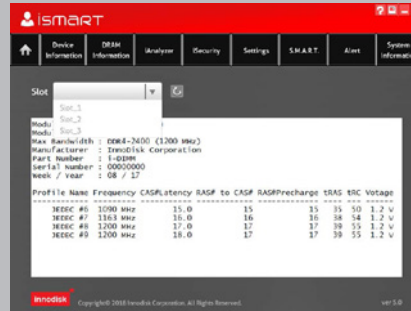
iSMART

Device Information | DRAM Information | iAnalyzer | iSecurity | Settings | S.M.A.R.T. | Alert | System Information

Slot

Slot_1
Slot_2
Slot_3

Modu
Modu
Max Bandwidth : DDR4-2400 (1200 MHz)
Manufacturer : InnoDisk Corporation
Part Number : I-DIMM
Serial Number : 00000000
Week / Year : 08 / 17

| Profile Name | Frequency | CAS#Latency | RAS# to CAS# | RAS#Prechange | tRAS | tRC | Votage |
|---|---|---|---|---|---|---|---|
| JEDEC #6 | 1090 MHz | 15.0 | 15 | 15 | 35 | 50 | 1.2 V |
| JEDEC #7 | 1163 MHz | 16.0 | 16 | 16 | 38 | 54 | 1.2 V |
| JEDEC #8 | 1200 MHz | 17.0 | 17 | 17 | 39 | 55 | 1.2 V |
| JEDEC #9 | 1200 MHz | 18.0 | 17 | 17 | 39 | 55 | 1.2 V |

innodisk Copyright© 2018 Innodisk Corporation. All Rights Reserved. ver 5.0